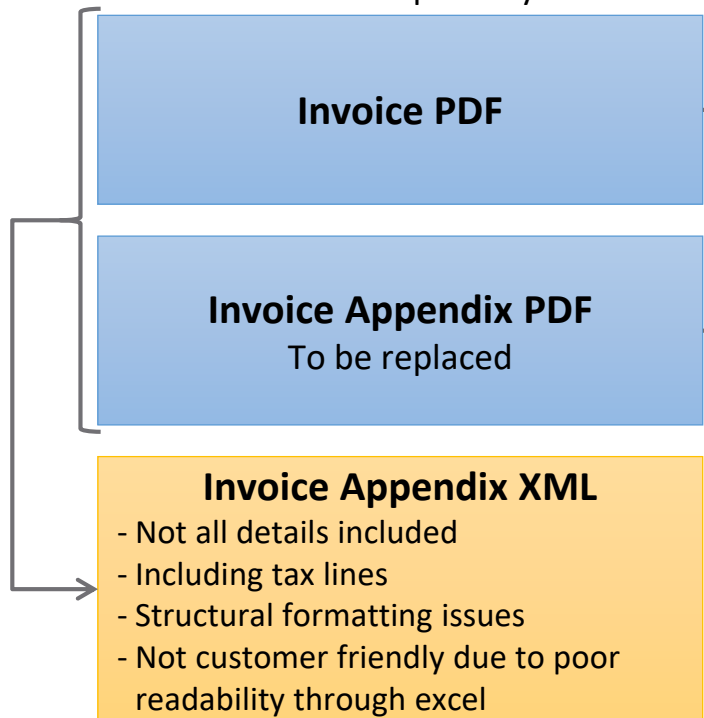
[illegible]

Invoice PDF

Invoice Appendix PDF
To be replaced

Invoice Appendix XML
- Not all details included
- Including tax lines
- Structural formatting issues
- Not customer friendly due to poor readability through excel